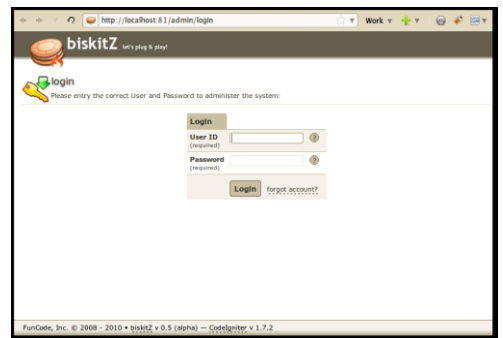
http://localhost:81/admin/login

Work

biskitZ let's plug & play!

login

Please entry the correct User and Password to administer the system:

Login

User ID (required)

?

Password (required)

?

Login

forgot account?

FunCode, Inc. © 2008 - 2010 • biskitZ v 0.5 (alpha) — CodeIgniter v 1.7.2